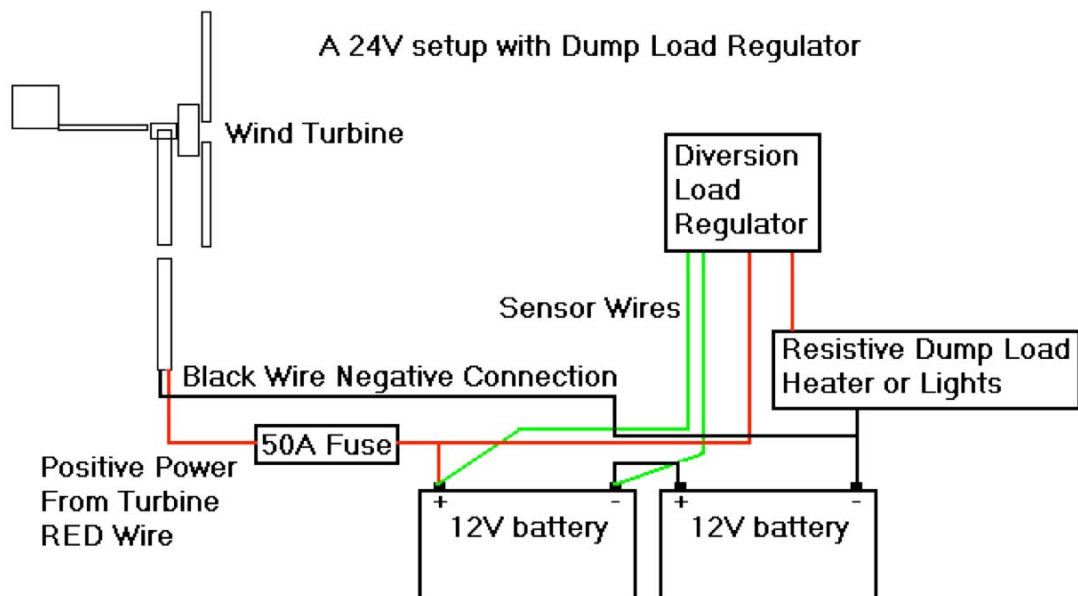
A 24V setup with Dump Load Regulator

Wind Turbine

Diversion Load Regulator

Sensor Wires

Resistive Dump Load Heater or Lights

Black Wire Negative Connection

50A Fuse

Positive Power From Turbine RED Wire

+ -

12V battery

+ -

12V battery